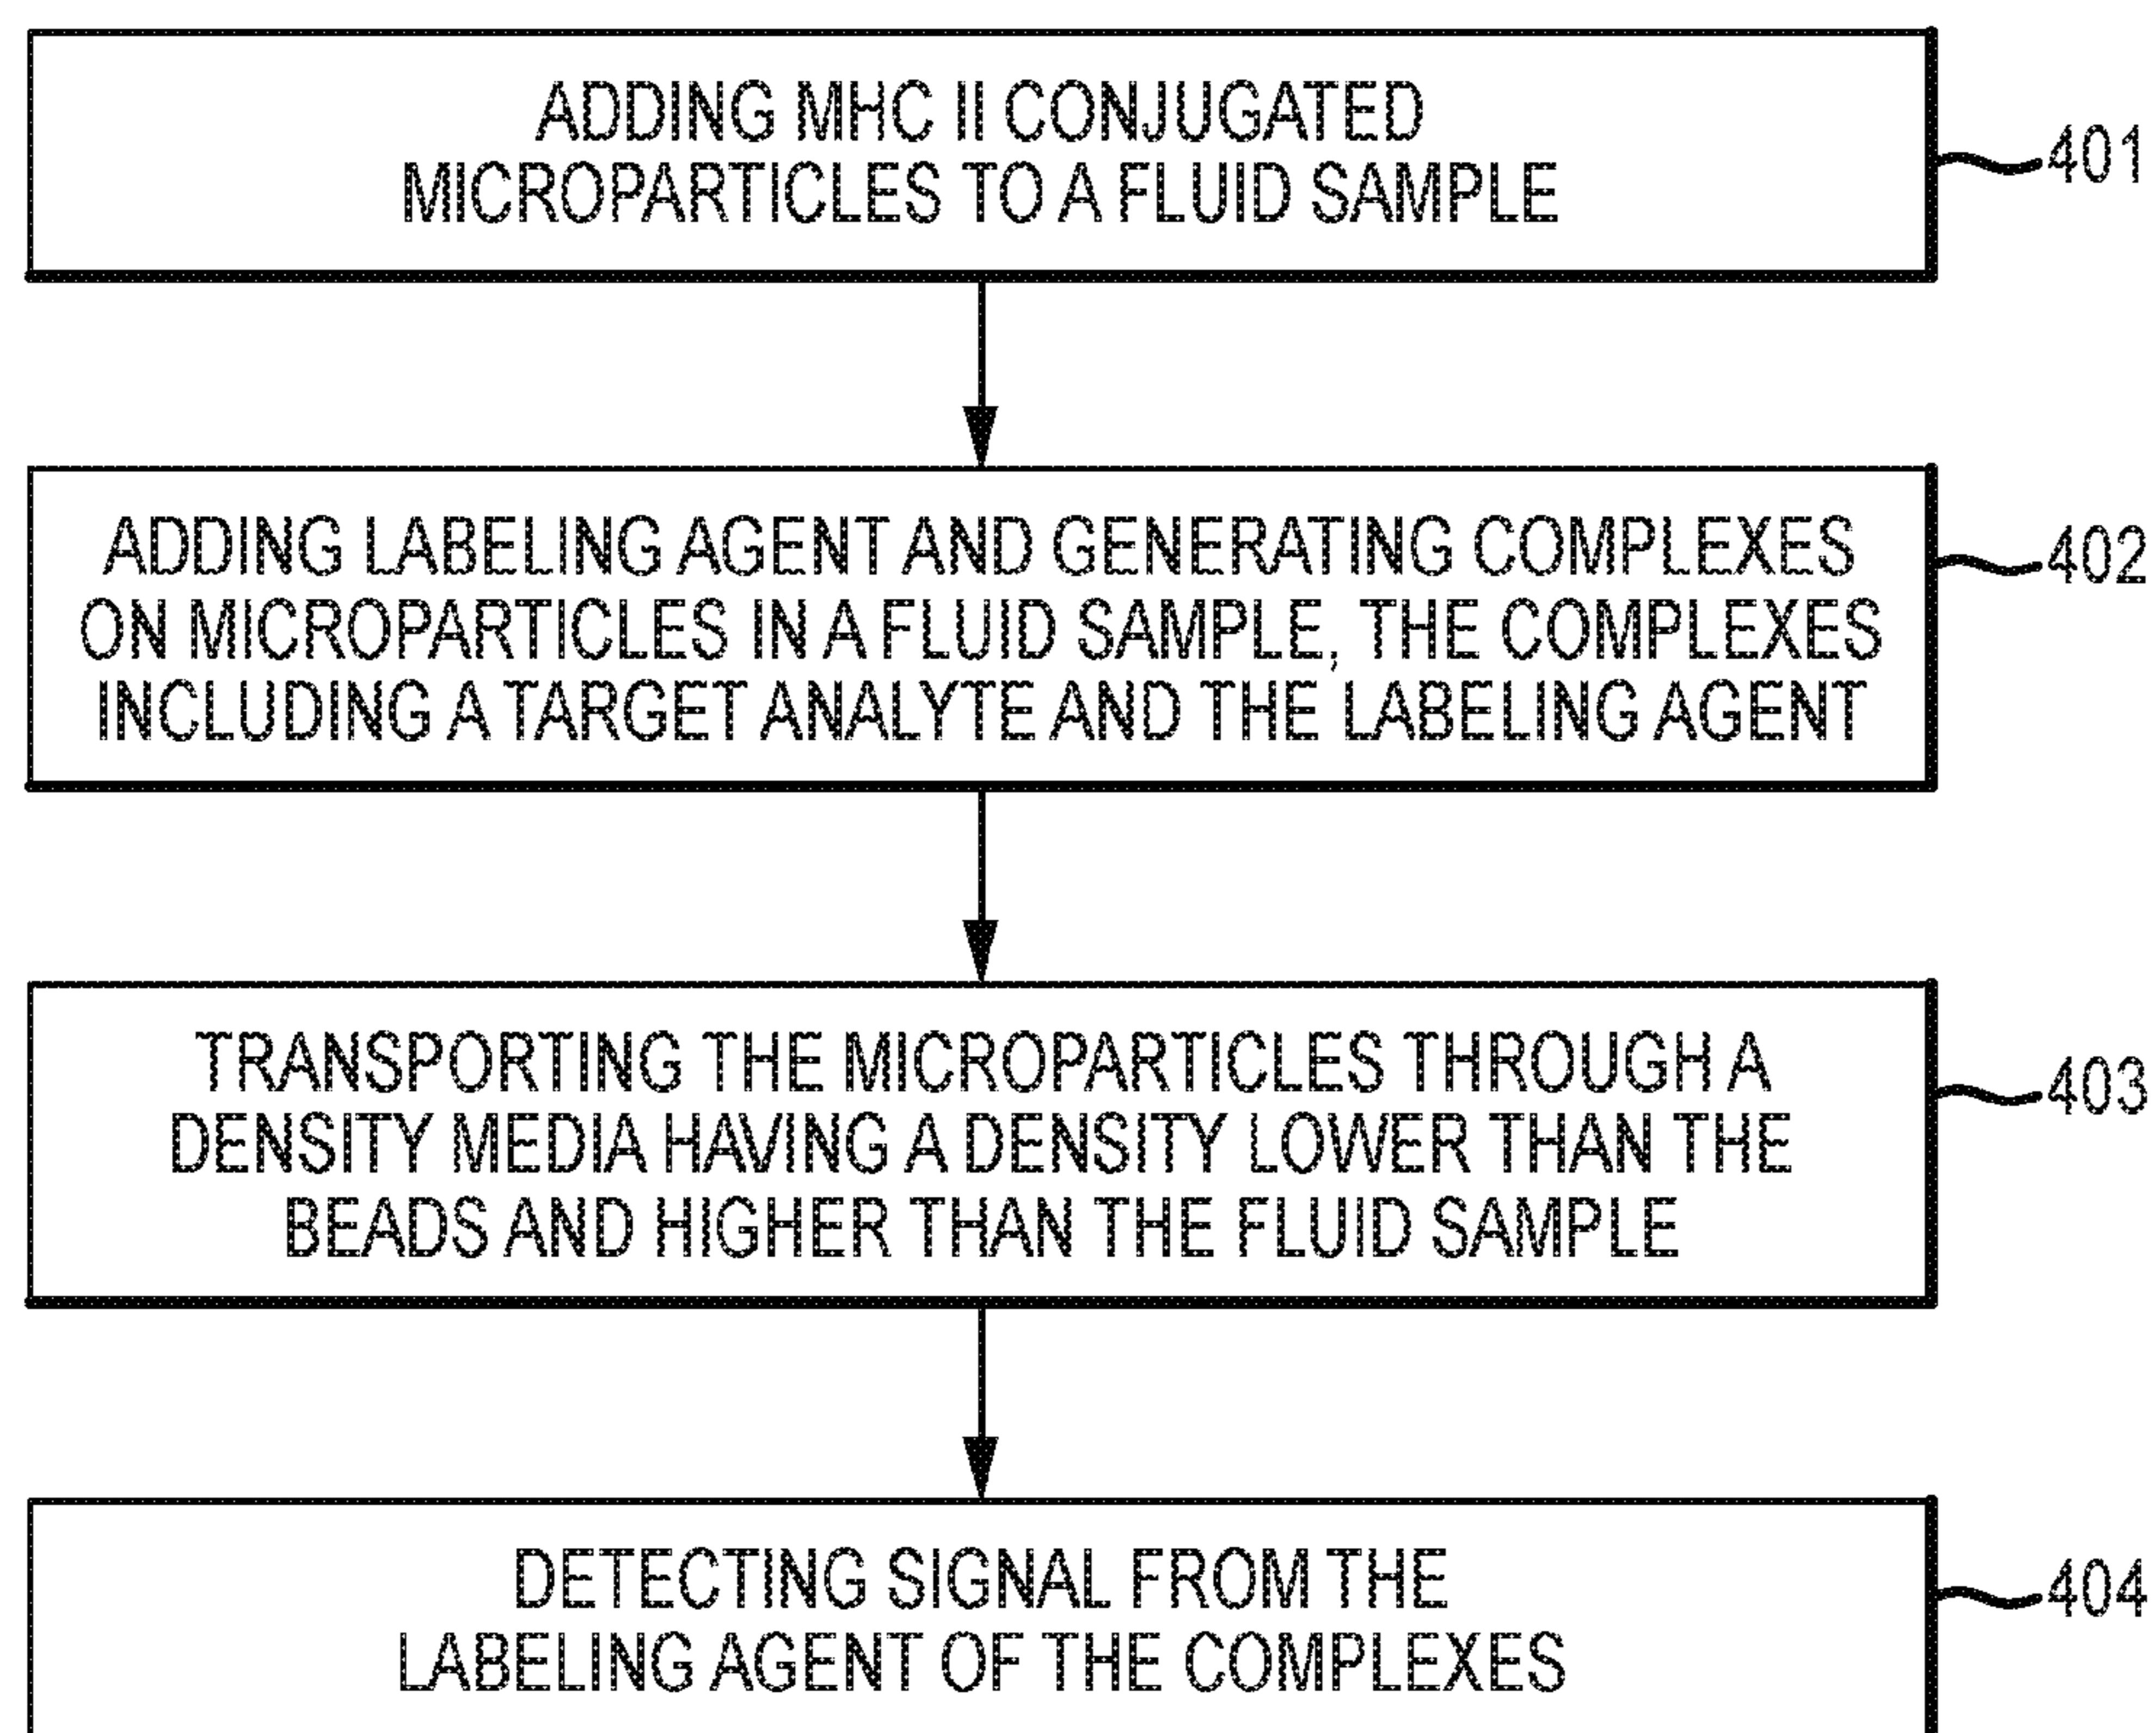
ADDING MHC II CONJUGATED MICROPARTICLES TO A FLUID SAMPLE

401

ADDING LABELING AGENT AND GENERATING COMPLEXES ON MICROPARTICLES IN A FLUID SAMPLE, THE COMPLEXES INCLUDING A TARGET ANALYTE AND THE LABELING AGENT

402

TRANSPORTING THE MICROPARTICLES THROUGH A DENSITY MEDIA HAVING A DENSITY LOWER THAN THE BEADS AND HIGHER THAN THE FLUID SAMPLE

403

DETECTING SIGNAL FROM THE LABELING AGENT OF THE COMPLEXES

404